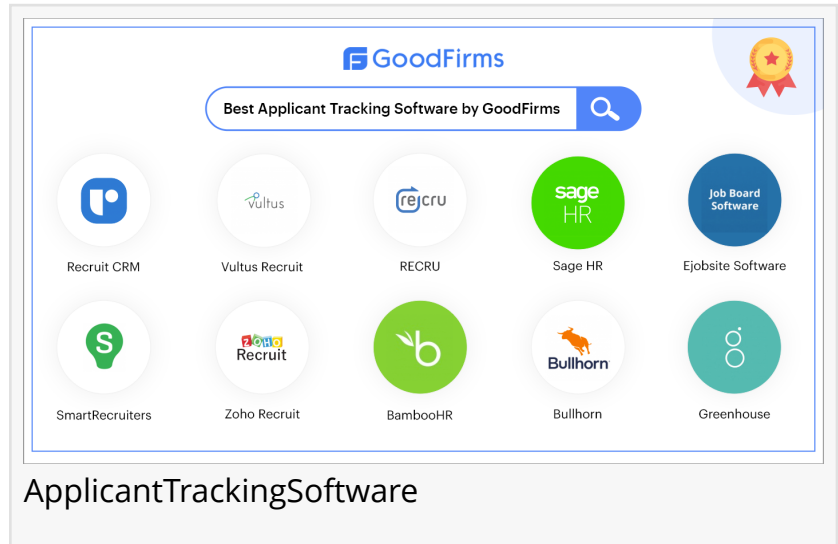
GoodFirms

Best Applicant Tracking Software by GoodFirms

vultus

recru

sage HR

Job Board Software

Recruit CRM

Vultus Recruit

RECRU

Sage HR

Ejobsite Software

S

ZOHO Recruit

b

Bullhorn

SmartRecruiters

Zoho Recruit

BambooHR

Bullhorn

Greenhouse

ApplicantTrackingSoftware